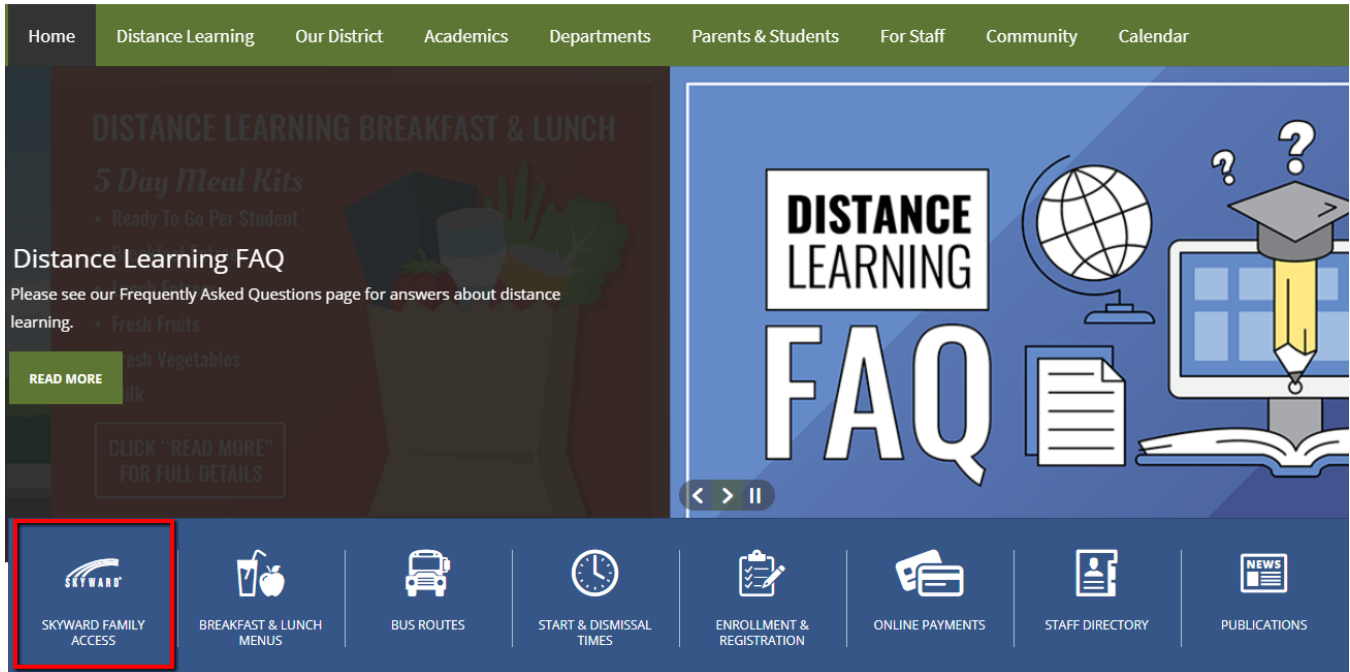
Home Distance Learning Our District Academics Departments Parents & Students For Staff Community Calendar

DISTANCE LEARNING BREAKFAST & LUNCH

5 Day Meal Kits

• Ready To Go Per Student

Distance Learning FAQ

Please see our Frequently Asked Questions page for answers about distance learning.

• Fresh Fruits

• Fresh Vegetables

READ MORE

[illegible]ilk

CLICK "READ MORE" FOR FULL DETAILS

DISTANCE LEARNING

FAQ

SKYWARD

SKYWARD FAMILY ACCESS

BREAKFAST & LUNCH MENUS

BUS ROUTES

START & DISMISSAL TIMES

ENROLLMENT & REGISTRATION

ONLINE PAYMENTS

STAFF DIRECTORY

NEWS

PUBLICATIONS